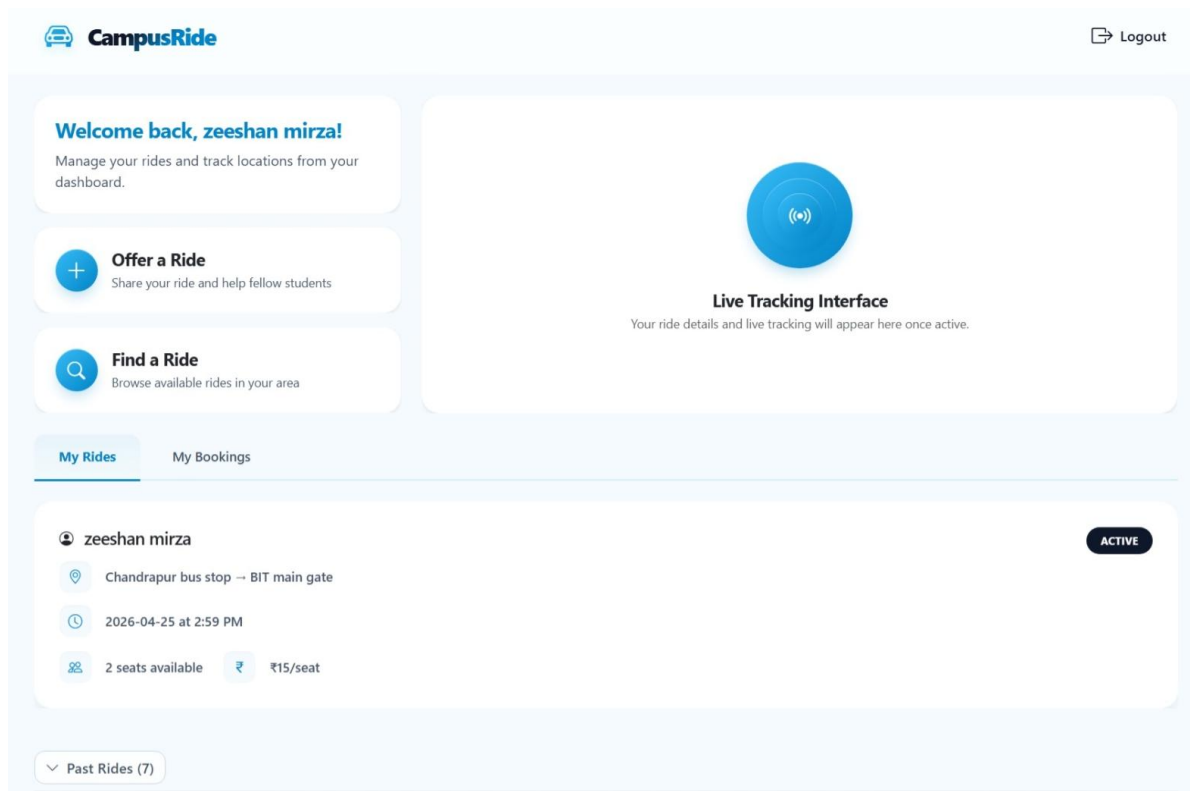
CampusRide

Logout

Welcome back, zeeshan mirza!

Manage your rides and track locations from your dashboard.

Offer a Ride
Share your ride and help fellow students

Find a Ride
Browse available rides in your area

Live Tracking Interface
Your ride details and live tracking will appear here once active.

My Rides

My Bookings

zeeshan mirza

ACTIVE

Chandrapur bus stop → BIT main gate

2026-04-25 at 2:59 PM

2 seats available

₹

₹15/seat

Past Rides (7)